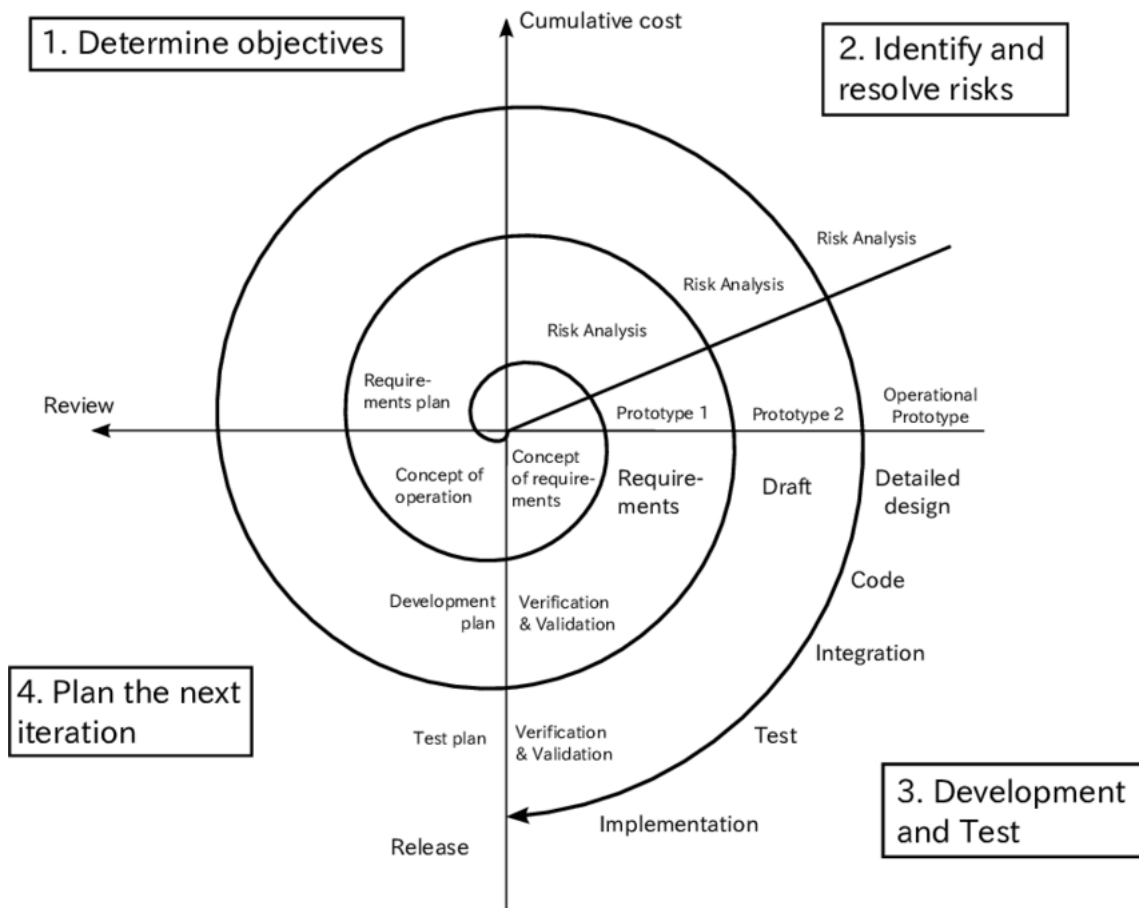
1. Determine objectives

Cumulative cost

2. Identify and resolve risks

Risk Analysis

Risk Analysis

Risk Analysis

Review

Requirements plan

Prototype 1

Prototype 2

Operational Prototype

Concept of operation

Concept of requirements

Requirements

Draft

Detailed design

Code

Development plan

Verification & Validation

Integration

4. Plan the next iteration

Test plan

Verification & Validation

Test

3. Development and Test

Implementation

Release